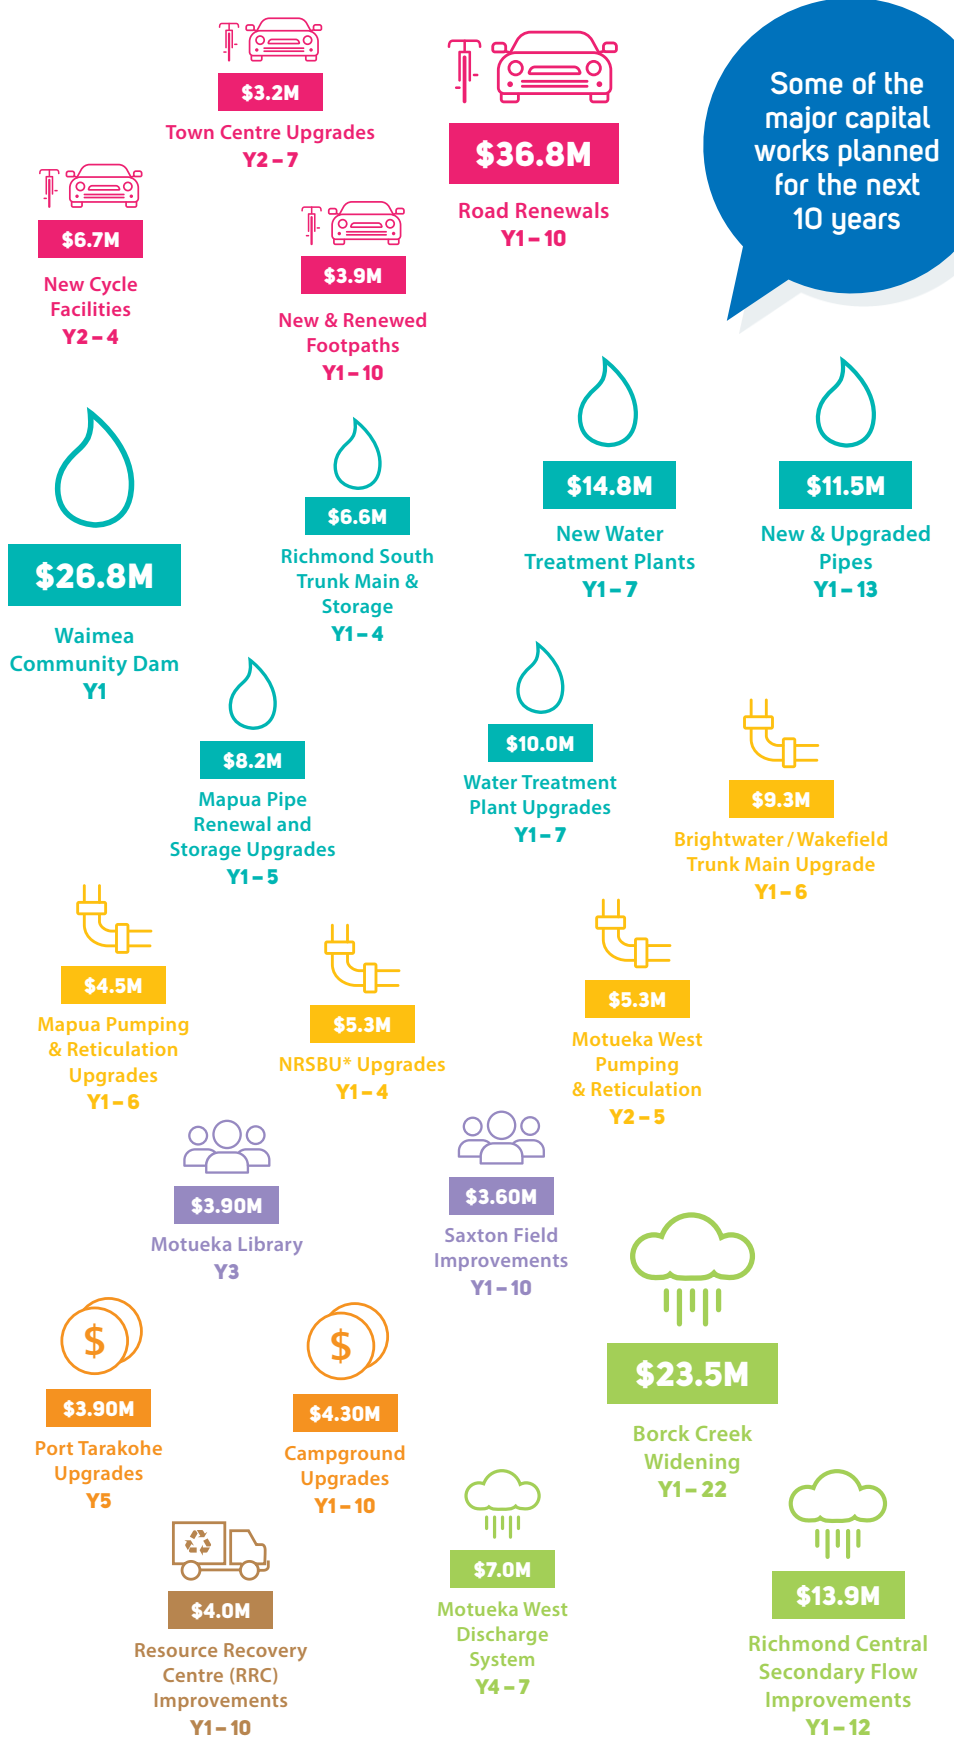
$3.2M
Town Centre Upgrades
Y2 – 7

$36.8M
Road Renewals
Y1 – 10

Some of the major capital works planned for the next 10 years

$6.7M
New Cycle Facilities
Y2 – 4

$3.9M
New & Renewed Footpaths
Y1 – 10

$26.8M
Waimea Community Dam
Y1

$6.6M
Richmond South Trunk Main & Storage
Y1 – 4

$14.8M
New Water Treatment Plants
Y1 – 7

$11.5M
New & Upgraded Pipes
Y1 – 13

$8.2M
Mapua Pipe Renewal and Storage Upgrades
Y1 – 5

$10.0M
Water Treatment Plant Upgrades
Y1 – 7

$9.3M
Brightwater / Wakefield Trunk Main Upgrade
Y1 – 6

$4.5M
Mapua Pumping & Reticulation Upgrades
Y1 – 6

$5.3M
NRSBU* Upgrades
Y1 – 4

$5.3M
Motueka West Pumping & Reticulation
Y2 – 5

$3.90M
Motueka Library
Y3

$3.60M
Saxton Field Improvements
Y1 – 10

$23.5M
Borck Creek Widening
Y1 – 22

$3.90M
Port Tarakohe Upgrades
Y5

$4.30M
Campground Upgrades
Y1 – 10

$4.0M
Resource Recovery Centre (RRC) Improvements
Y1 – 10

$7.0M
Motueka West Discharge System
Y4 – 7

$13.9M
Richmond Central Secondary Flow Improvements
Y1 – 12